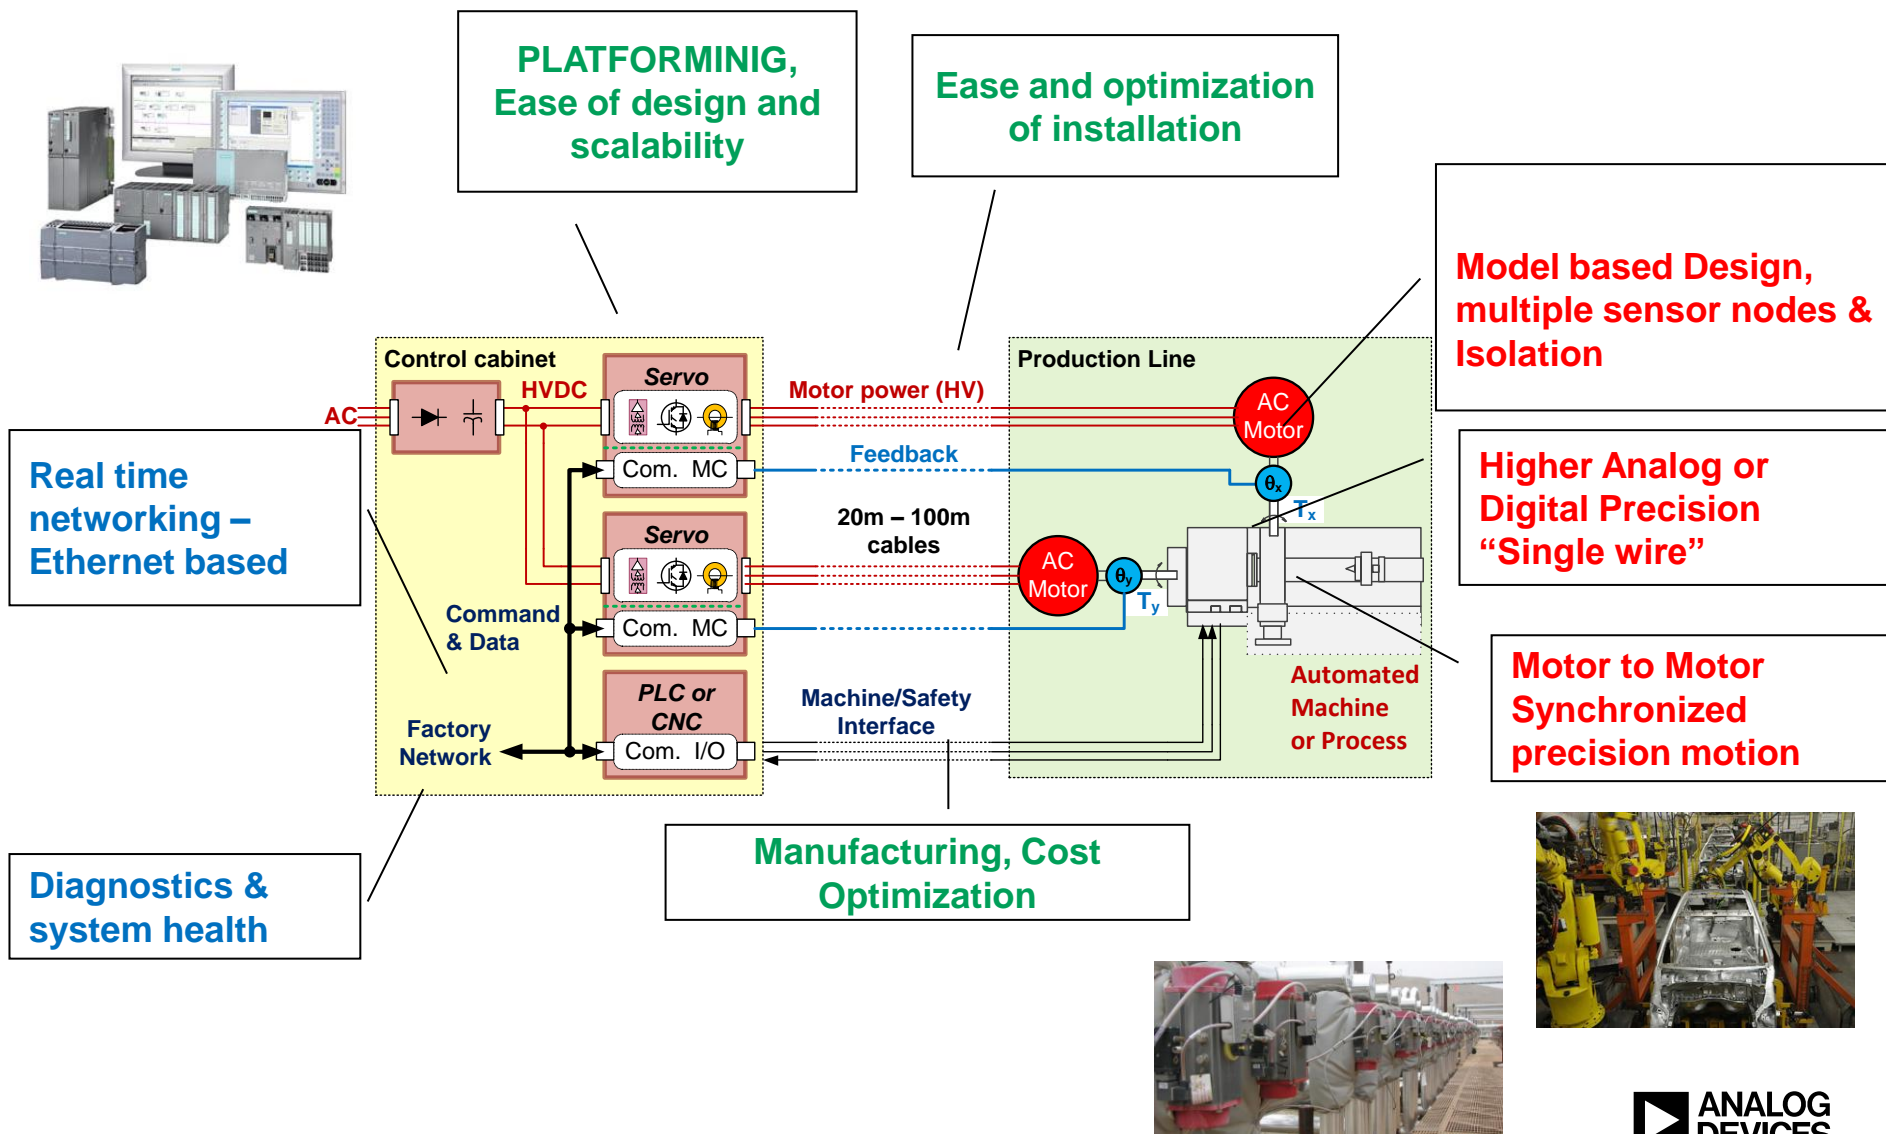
PLATFORMINIG, Ease of design and scalability

Ease and optimization of installation

Model based Design, multiple sensor nodes & Isolation

Real time networking – Ethernet based

Higher Analog or Digital Precision “Single wire”

Motor to Motor Synchronized precision motion

Diagnostics & system health

Manufacturing, Cost Optimization

Control cabinet

AC

HVDC

Servo

Com. MC

Servo

Com. MC

PLC or CNC

Com. I/O

Command & Data

Factory Network

Motor power (HV)

Feedback

20m – 100m cables

Machine/Safety Interface

Production Line

AC Motor

$\theta_x$

$T_x$

AC Motor

$\theta_y$

$T_y$

Automated Machine or Process

ANALOG DEVICES